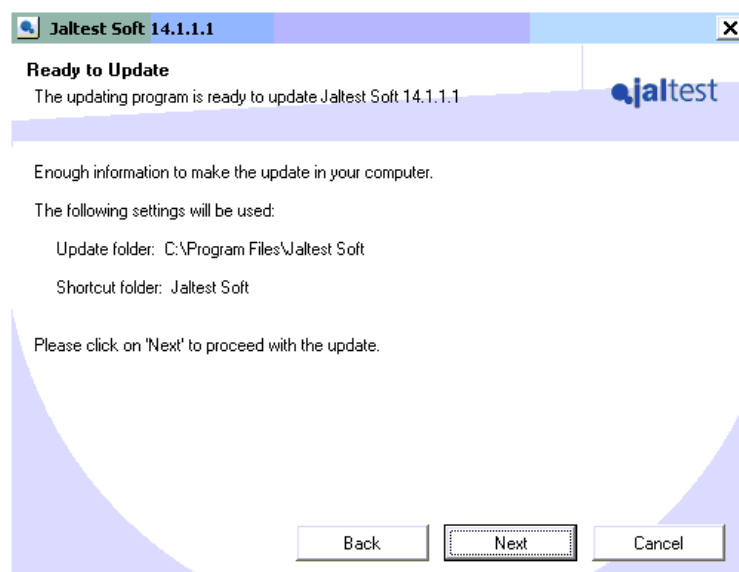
Jaltest Soft 14.1.1.1

Ready to Update
The updating program is ready to update Jaltest Soft 14.1.1.1

jaltest

Enough information to make the update in your computer.

The following settings will be used:

Update folder: C:\Program Files\Jaltest Soft

Shortcut folder: Jaltest Soft

Please click on 'Next' to proceed with the update.

Back
Next
Cancel